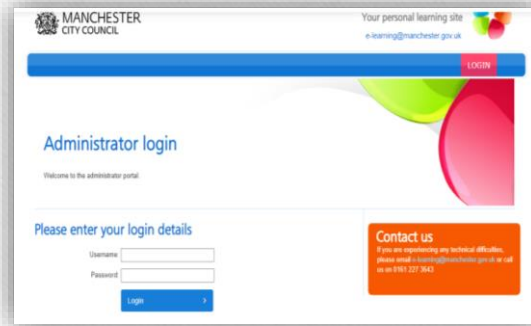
MANCHESTER
CITY COUNCIL

Your personal learning site
e-learning@manchester.gov.uk

LOGIN

Administrator login

Welcome to the administrator portal

Please enter your login details

Username
Password

Login >

Contact us
If you are experiencing any technical difficulties, please email e-learning@manchester.gov.uk or call us on 0161 227 3643